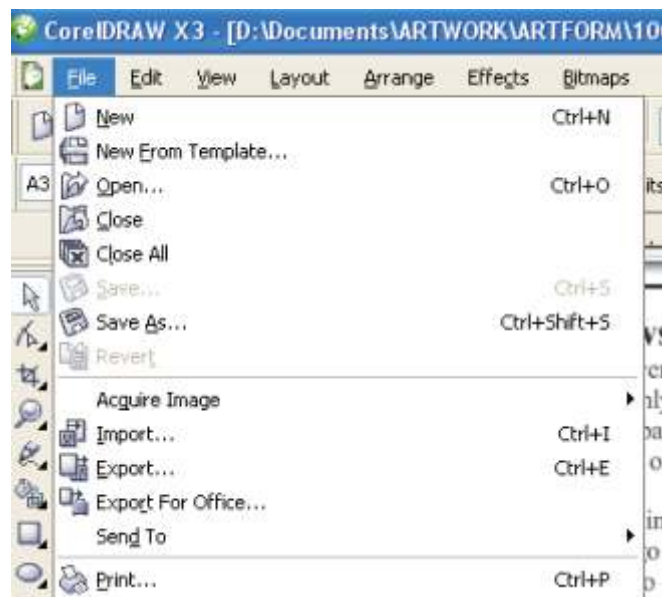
CorelDRAW X3 - [D:\Documents\ARTWORK\ARTFORM\10

File Edit View Layout Arrange Effects Bitmaps

A3

New Ctrl+N
New From Template...
Open... Ctrl+O
Close
Close All
Save... Ctrl+S
Save As... Ctrl+Shift+S
Revert
Acquire Image
Import... Ctrl+I
Export... Ctrl+E
Export For Office...
Send To
Print... Ctrl+P